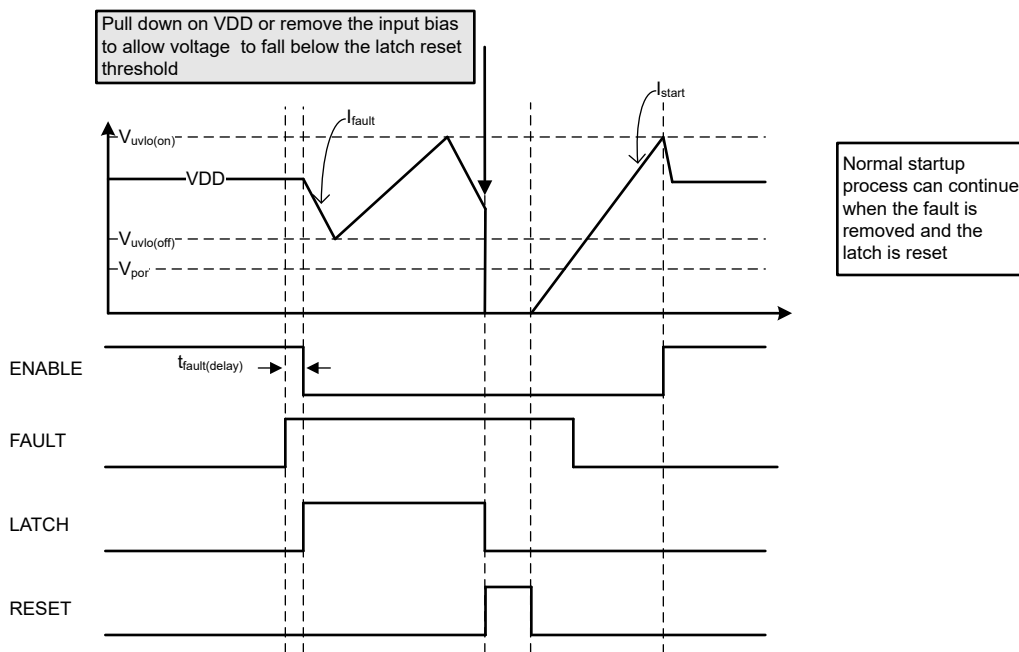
Pull down on VDD or remove the input bias to allow voltage to fall below the latch reset threshold

$I_{fault}$

$I_{start}$

$V_{uvlo(on)}$

VDD

$V_{uvlo(off)}$

$V_{por}$

Normal startup process can continue when the fault is removed and the latch is reset

ENABLE

$t_{fault(delay)}$

FAULT

LATCH

RESET